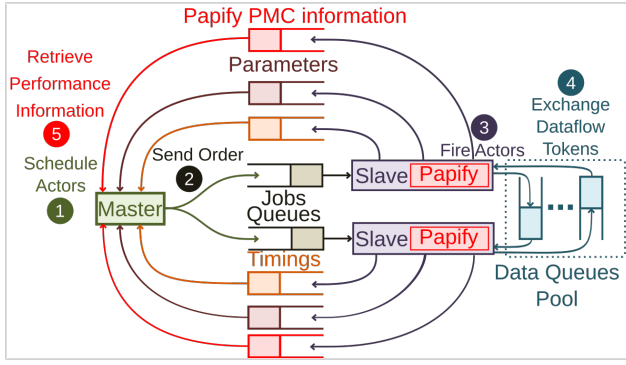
Papify PMC information

Retrieve Performance Information
5

Parameters

Schedule Actors
1

Send Order
2

Master

Jobs Queues

Timings

3
Fire Actors

Slave Papify

Slave Papify

4
Exchange Dataflow Tokens

Data Queues Pool